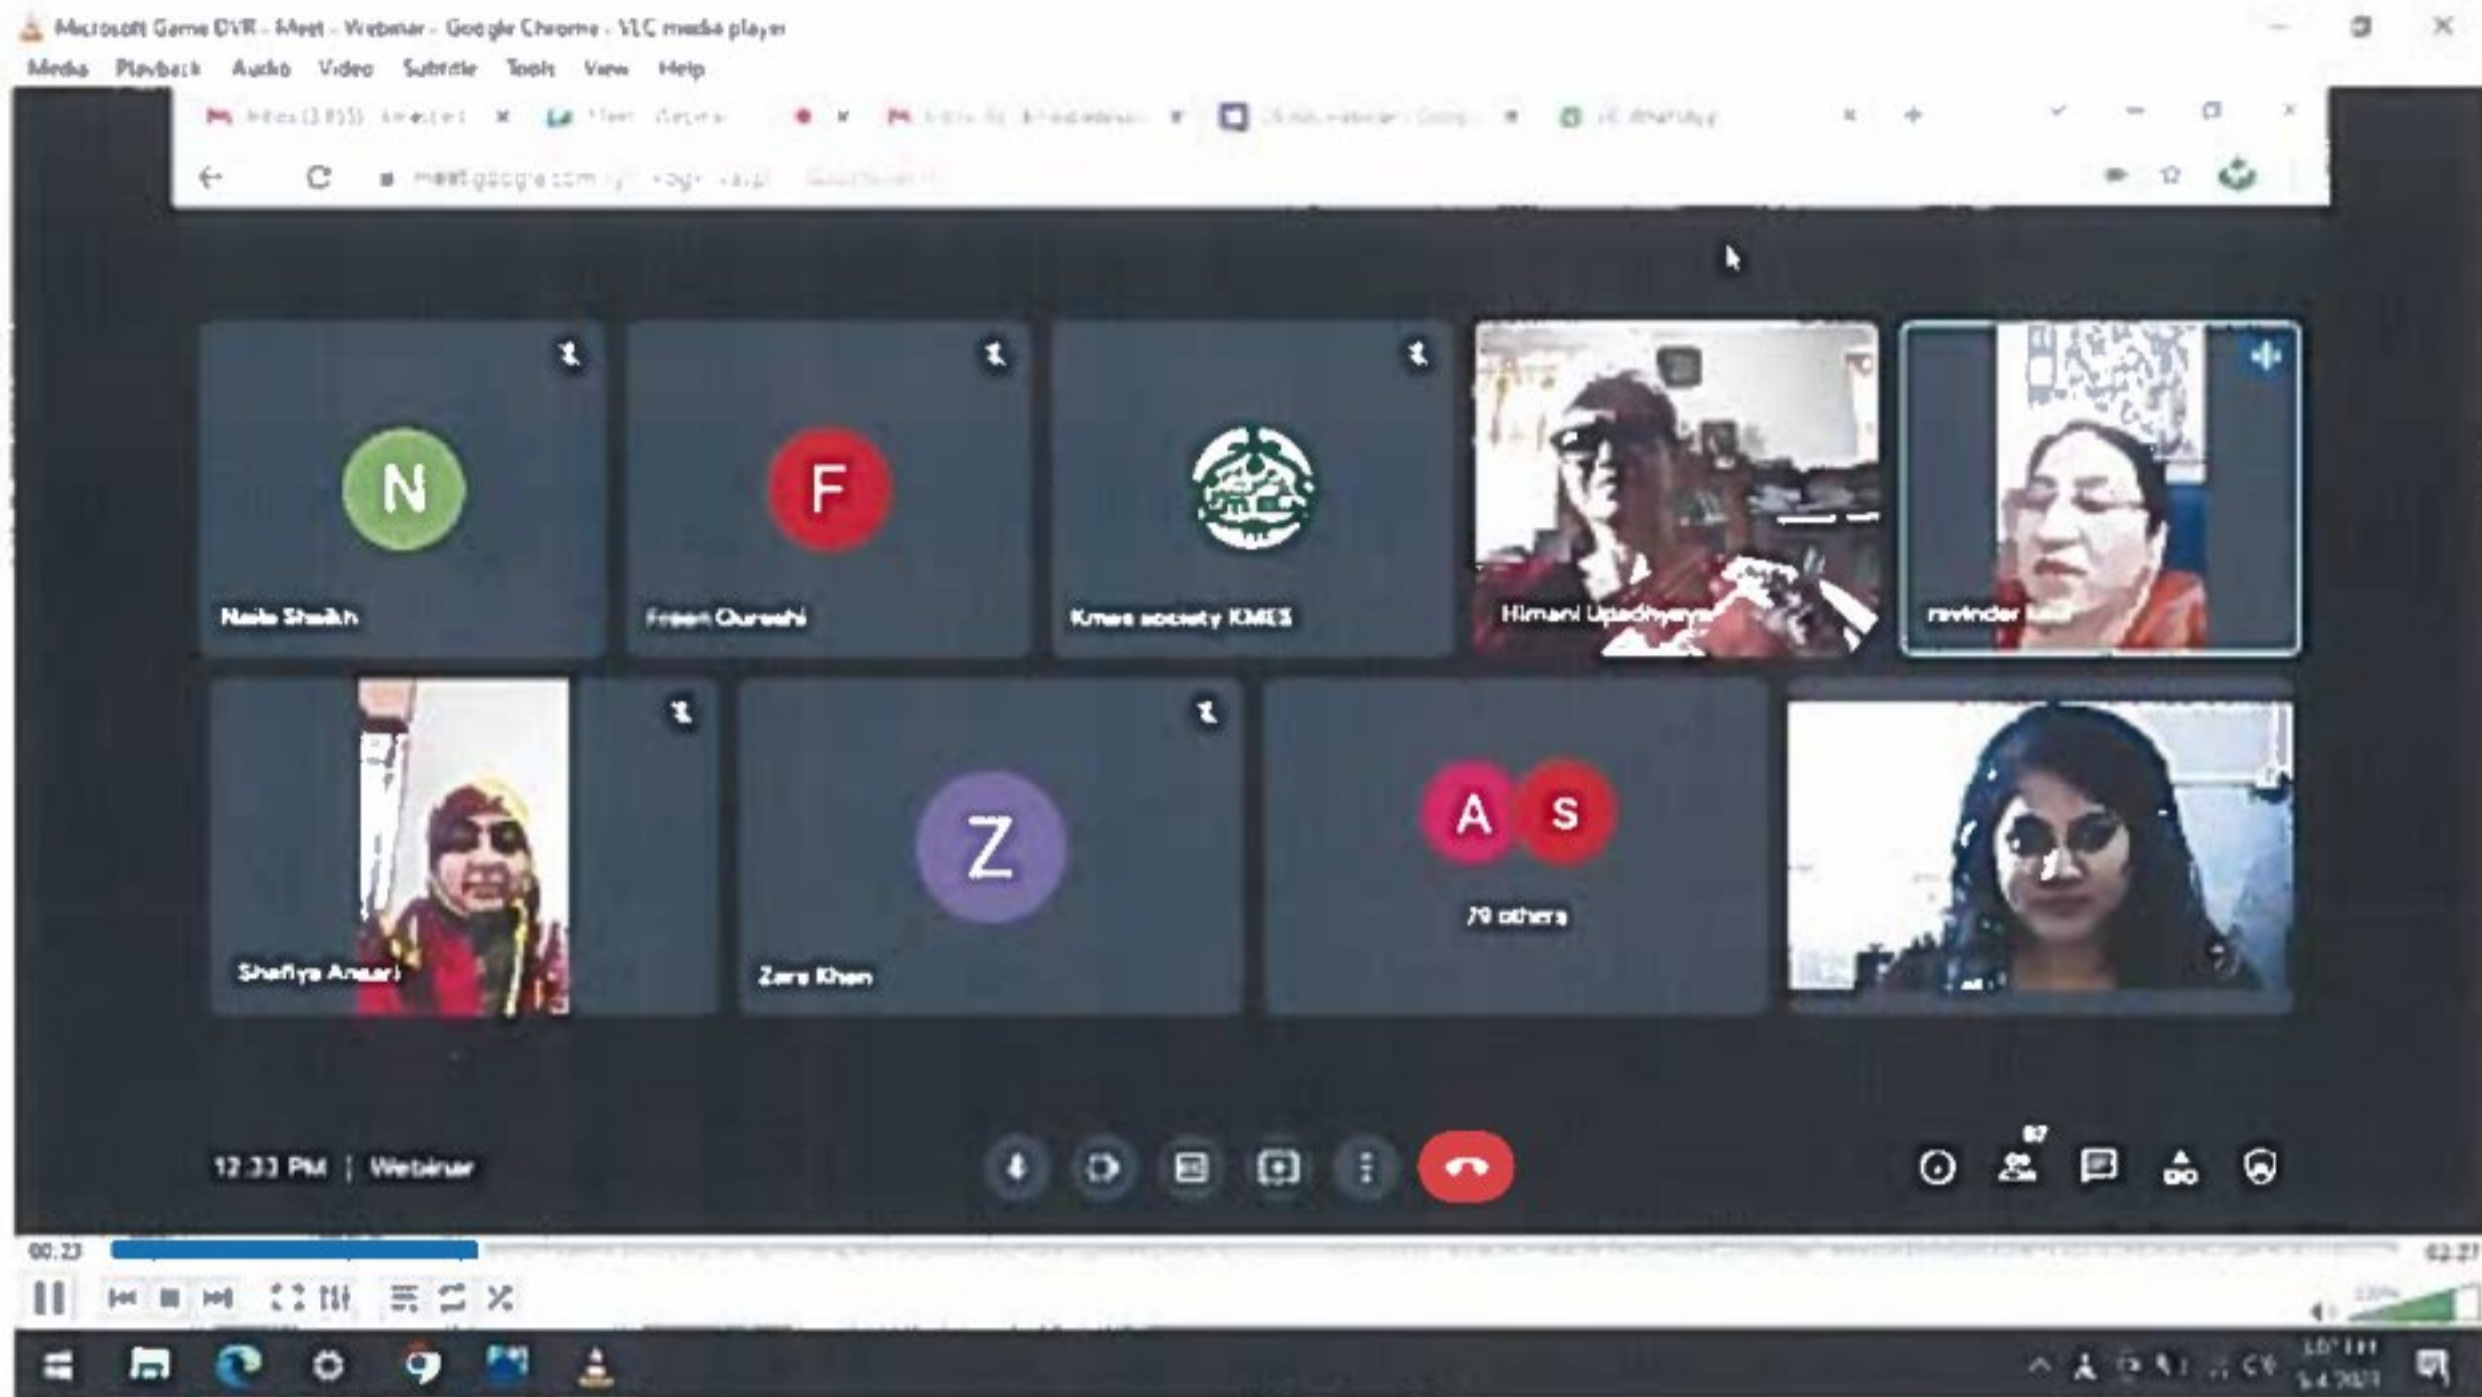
Microsoft Game DVR - Meet - Webinar - Google Chrome - VLC media player

Media Playback Audio Video Subtitle Tools View Help

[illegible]

meet.google.com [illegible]

N

Naila Shaikh

F

Fraan Qureshi

Kmes society KMES

Himani Upadhyaya

ravinder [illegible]

Shafiya Ansari

Z

Zara Khan

A S

79 others

12:33 PM | Webinar

87

00:23

02:27